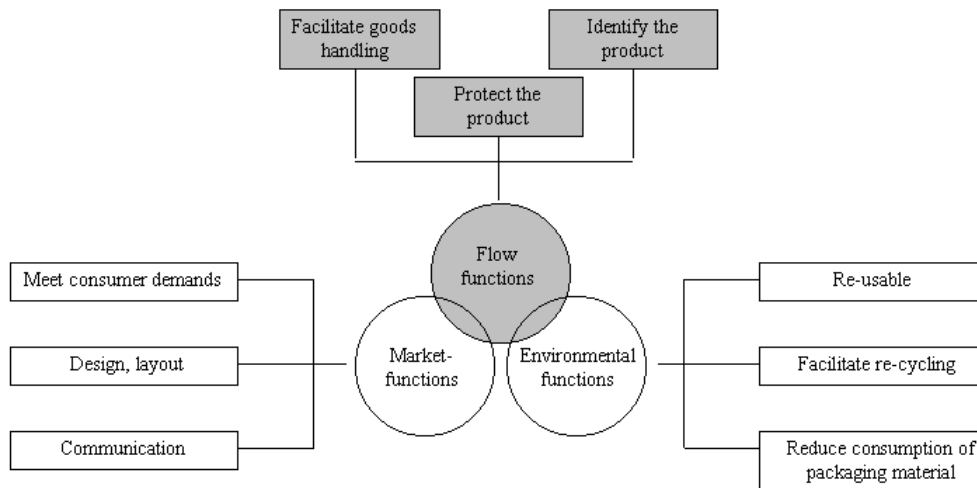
Facilitate goods handling

Identify the product

Protect the product

Flow functions

Meet consumer demands

Design, layout

Communication

Market-functions

Environmental functions

Re-usable

Facilitate re-cycling

Reduce consumption of packaging material